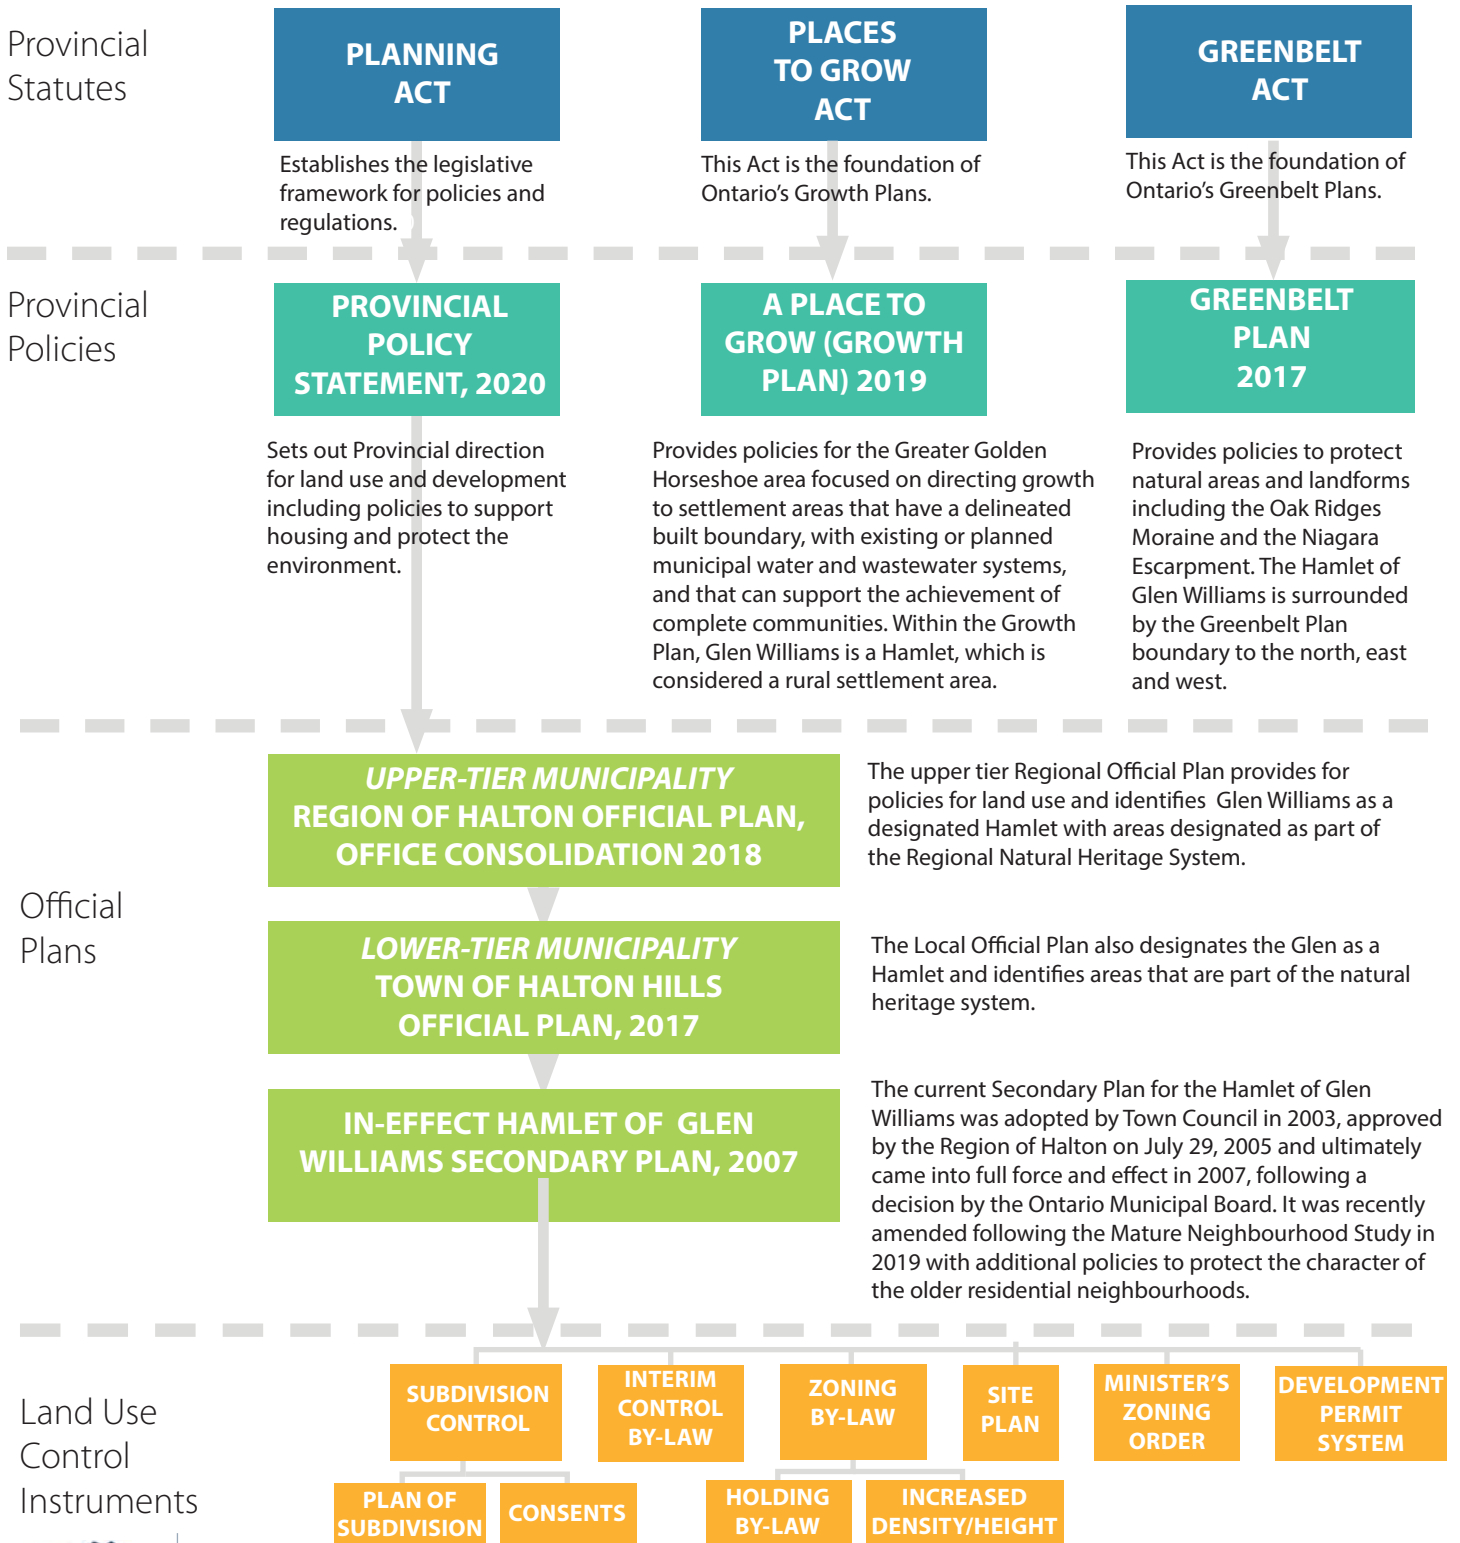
Provincial Statutes

PLANNING ACT

Establishes the legislative framework for policies and regulations.

PLACES TO GROW ACT

This Act is the foundation of Ontario's Growth Plans.

GREENBELT ACT

This Act is the foundation of Ontario's Greenbelt Plans.

Provincial Policies

PROVINCIAL POLICY STATEMENT, 2020

Sets out Provincial direction for land use and development including policies to support housing and protect the environment.

A PLACE TO GROW (GROWTH PLAN) 2019

Provides policies for the Greater Golden Horseshoe area focused on directing growth to settlement areas that have a delineated built boundary, with existing or planned municipal water and wastewater systems, and that can support the achievement of complete communities. Within the Growth Plan, Glen Williams is a Hamlet, which is considered a rural settlement area.

GREENBELT PLAN 2017

Provides policies to protect natural areas and landforms including the Oak Ridges Moraine and the Niagara Escarpment. The Hamlet of Glen Williams is surrounded by the Greenbelt Plan boundary to the north, east and west.

Official Plans

UPPER-TIER MUNICIPALITY
REGION OF HALTON OFFICIAL PLAN, OFFICE CONSOLIDATION 2018

The upper tier Regional Official Plan provides for policies for land use and identifies Glen Williams as a designated Hamlet with areas designated as part of the Regional Natural Heritage System.

LOWER-TIER MUNICIPALITY
TOWN OF HALTON HILLS OFFICIAL PLAN, 2017

The Local Official Plan also designates the Glen as a Hamlet and identifies areas that are part of the natural heritage system.

IN-EFFECT HAMLET OF GLEN WILLIAMS SECONDARY PLAN, 2007

The current Secondary Plan for the Hamlet of Glen Williams was adopted by Town Council in 2003, approved by the Region of Halton on July 29, 2005 and ultimately came into full force and effect in 2007, following a decision by the Ontario Municipal Board. It was recently amended following the Mature Neighbourhood Study in 2019 with additional policies to protect the character of the older residential neighbourhoods.

Land Use Control Instruments

SUBDIVISION CONTROL

INTERIM CONTROL BY-LAW

ZONING BY-LAW

SITE PLAN

MINISTER'S ZONING ORDER

DEVELOPMENT PERMIT SYSTEM

PLAN OF SUBDIVISION

CONSENTS

HOLDING BY-LAW

INCREASED DENSITY/HEIGHT